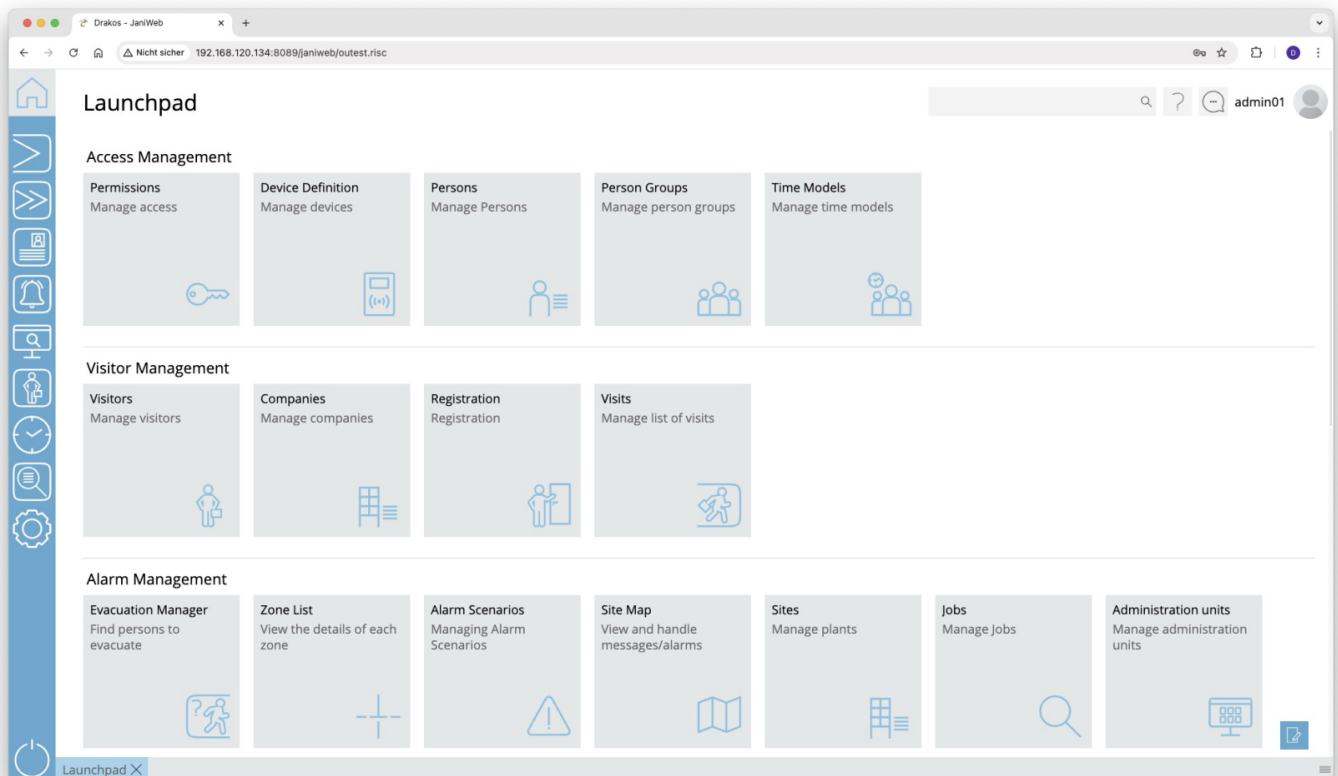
Drakos - JaniWeb

Nicht sicher 192.168.120.134:8089/janiweb/outest.risc

Launchpad

admin01

Access Management

Permissions
Manage access

Device Definition
Manage devices

Persons
Manage Persons

Person Groups
Manage person groups

Time Models
Manage time models

Visitor Management

Visitors
Manage visitors

Companies
Manage companies

Registration
Registration

Visits
Manage list of visits

Alarm Management

Evacuation Manager
Find persons to evacuate

Zone List
View the details of each zone

Alarm Scenarios
Managing Alarm Scenarios

Site Map
View and handle messages/alarms

Sites
Manage plants

Jobs
Manage Jobs

Administration units
Manage administration units

Launchpad